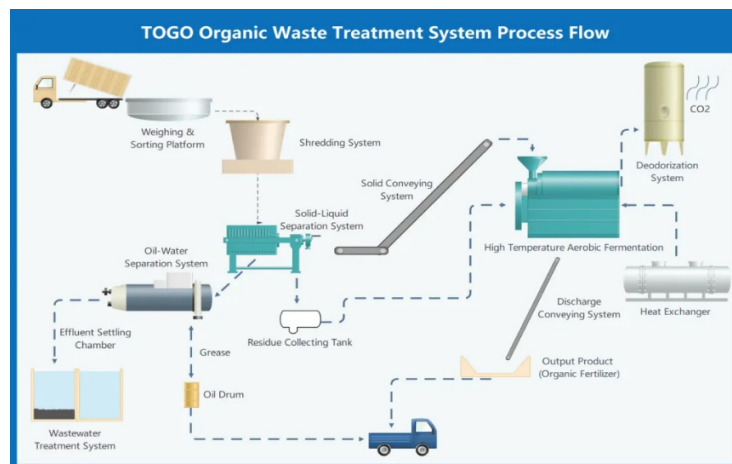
TOGO Organic Waste Treatment System Process Flow

Weighing & Sorting Platform

Shredding System

Solid Conveying System

$CO_2$

Deodorization System

Solid-Liquid Separation System

Oil-Water Separation System

High Temperature Aerobic Fermentation

Effluent Settling Chamber

Residue Collecting Tank

Discharge Conveying System

Heat Exchanger

Grease

Output Product (Organic Fertilizer)

Oil Drum

Wastewater Treatment System